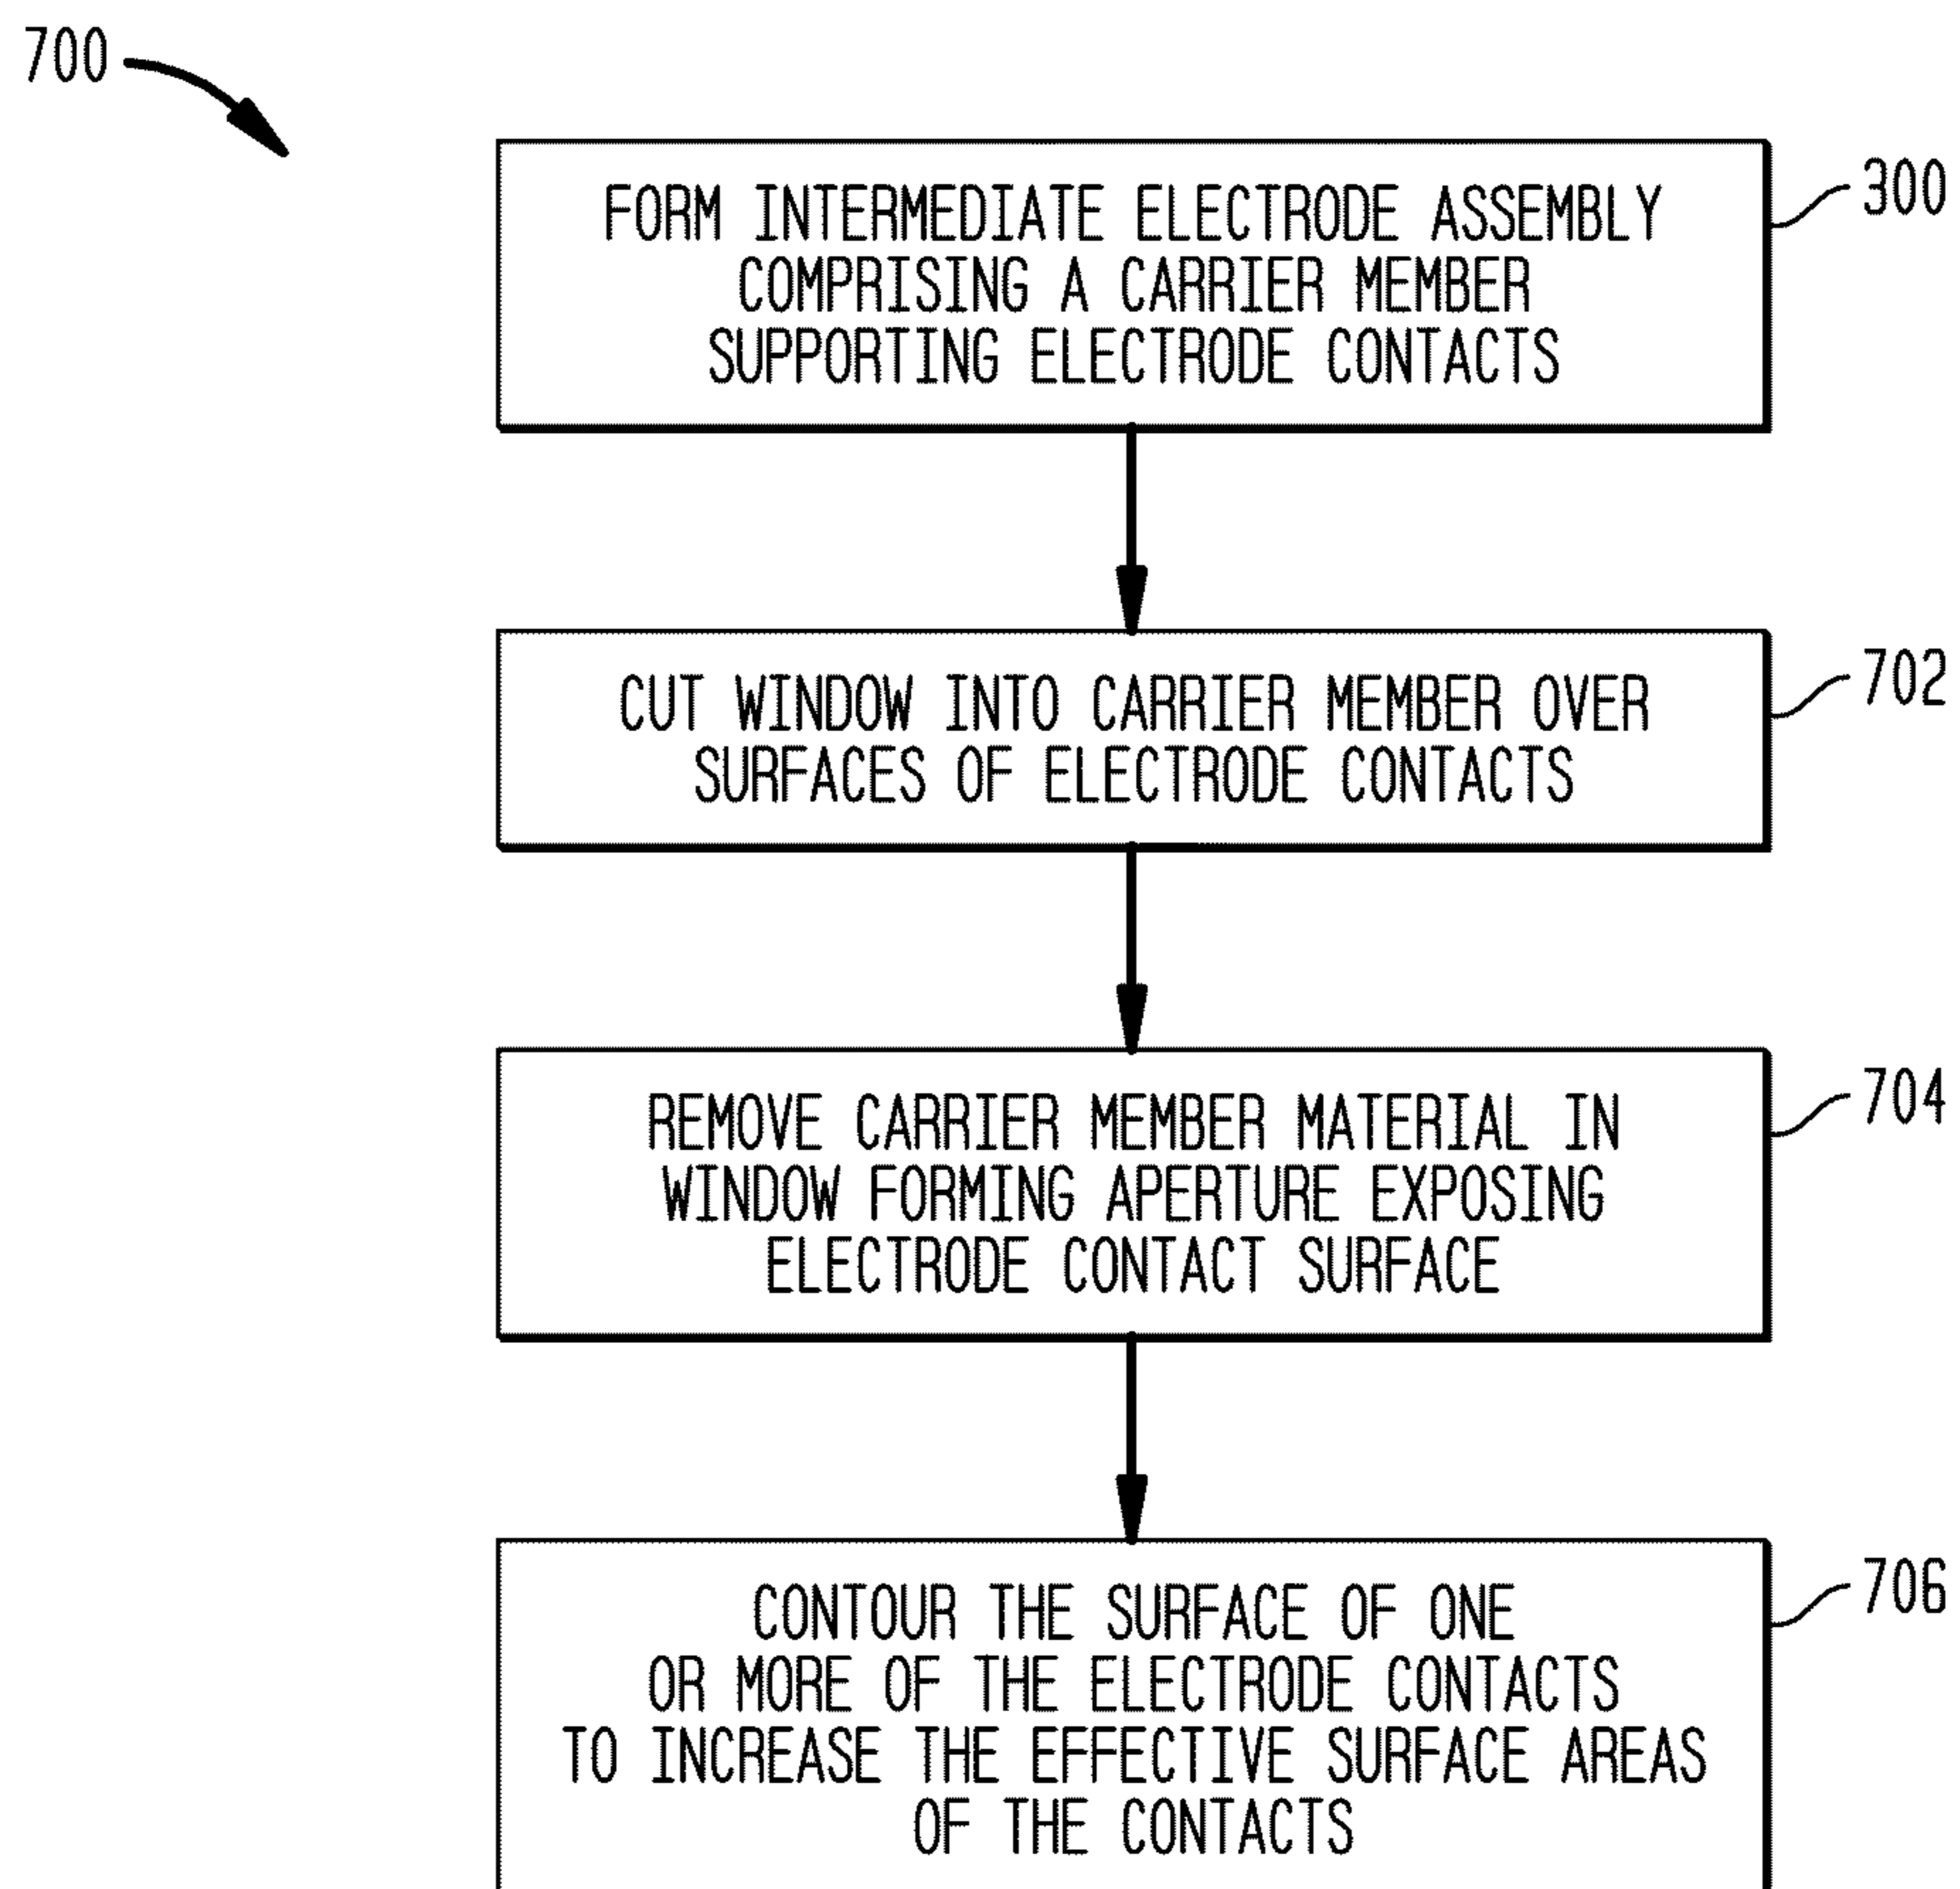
700

FORM INTERMEDIATE ELECTRODE ASSEMBLY COMPRISING A CARRIER MEMBER SUPPORTING ELECTRODE CONTACTS

300

CUT WINDOW INTO CARRIER MEMBER OVER SURFACES OF ELECTRODE CONTACTS

702

REMOVE CARRIER MEMBER MATERIAL IN WINDOW FORMING APERTURE EXPOSING ELECTRODE CONTACT SURFACE

704

CONTOUR THE SURFACE OF ONE OR MORE OF THE ELECTRODE CONTACTS TO INCREASE THE EFFECTIVE SURFACE AREAS OF THE CONTACTS

706